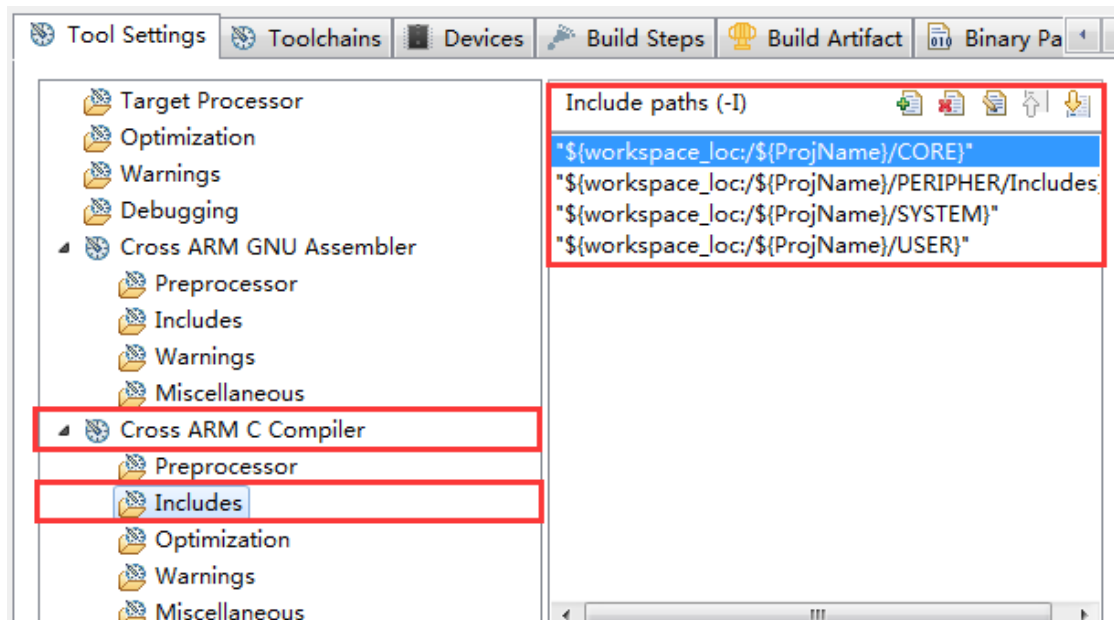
Tool Settings | Toolchains | Devices | Build Steps | Build Artifact | Binary Pa

Target Processor
Optimization
Warnings
Debugging
Cross ARM GNU Assembler
Preprocessor
Includes
Warnings
Miscellaneous
Cross ARM C Compiler
Preprocessor
Includes
Optimization
Warnings
Miscellaneous

Include paths (-I)

"${workspace_loc:/${ProjName}/CORE}"
"${workspace_loc:/${ProjName}/PERIPHER/Includes
"${workspace_loc:/${ProjName}/SYSTEM}"
"${workspace_loc:/${ProjName}/USER}"